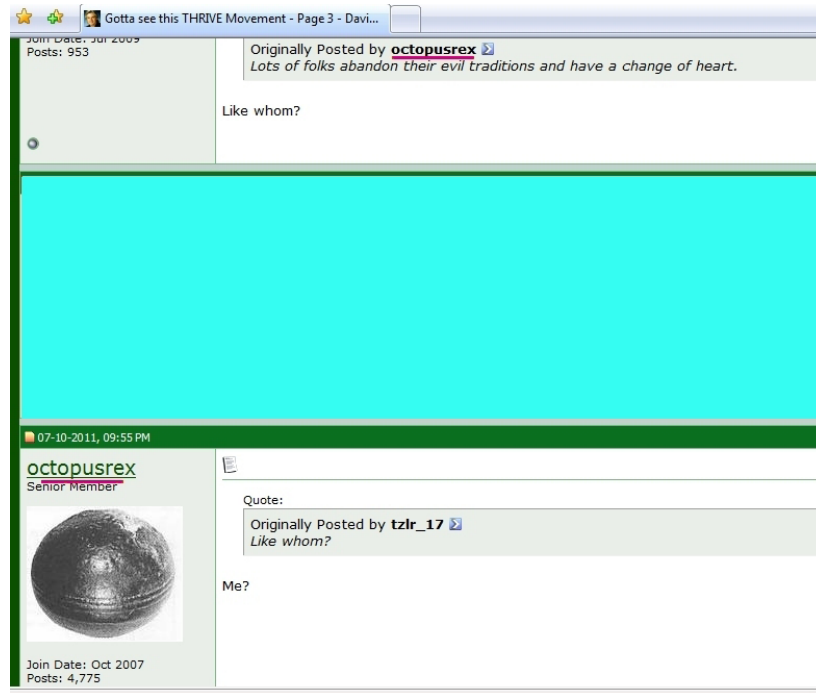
Gotta see this THRIVE Movement - Page 3 - Davi...

Join Date: Jul 2009
Posts: 953

Originally Posted by **octopusrex**
*Lots of folks abandon their evil traditions and have a change of heart.*

Like whom?

07-10-2011, 09:55 PM

octopusrex
Senior Member

Join Date: Oct 2007
Posts: 4,775

Quote:

Originally Posted by **tzlr_17**
*Like whom?*

Me?